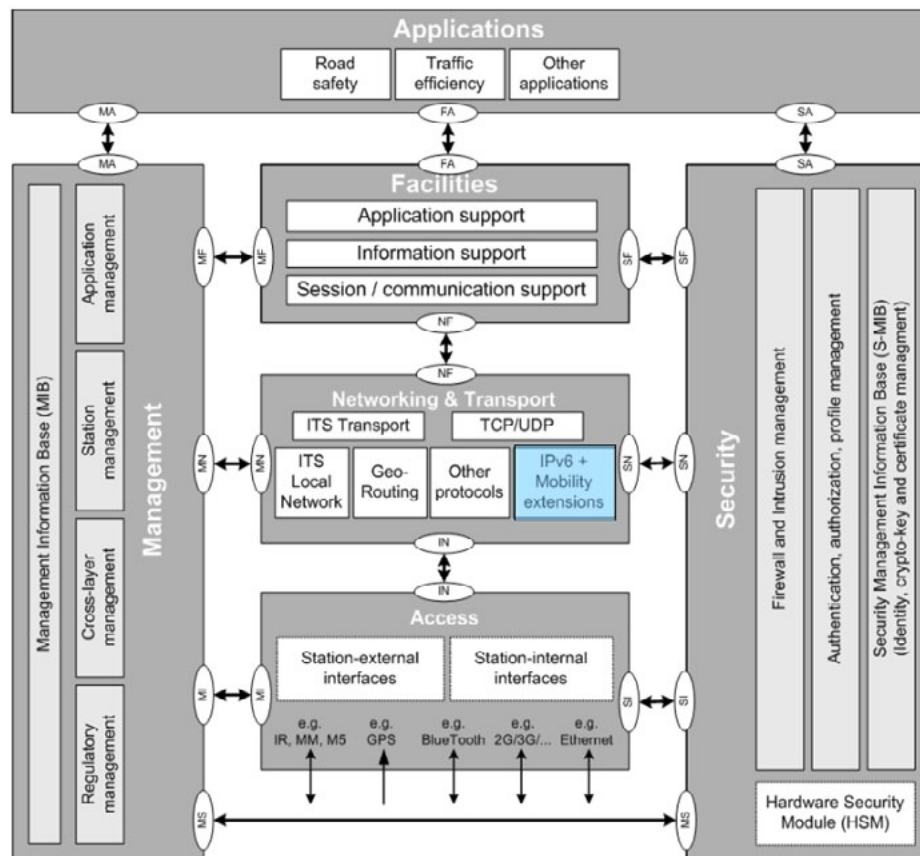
Applications

Road safety

Traffic efficiency

Other applications

MA

FA

SA

MA

FA

SA

Facilities

Application support

Information support

Session / communication support

MF

MF

SF

SF

NF

NF

Networking & Transport

ITS Transport

TCP/UDP

ITS Local Network

Geo-Routing

Other protocols

IPv6 + Mobility extensions

MN

MN

SN

SN

IN

IN

Access

Station-external interfaces

Station-internal interfaces

e.g. IR, MM, M5

e.g. GPS

e.g. BlueTooth

e.g. 2G/3G/...

e.g. Ethernet

MI

MI

SI

SI

MS

MS

Management Information Base (MIB)

Application management

Station management

Cross-layer management

Regulatory management

Management

Security

Firewall and Intrusion management

Authentication, authorization, profile management

Security Management Information Base (S-MIB) (Identity, crypto-key and certificate managment)

Hardware Security Module (HSM)